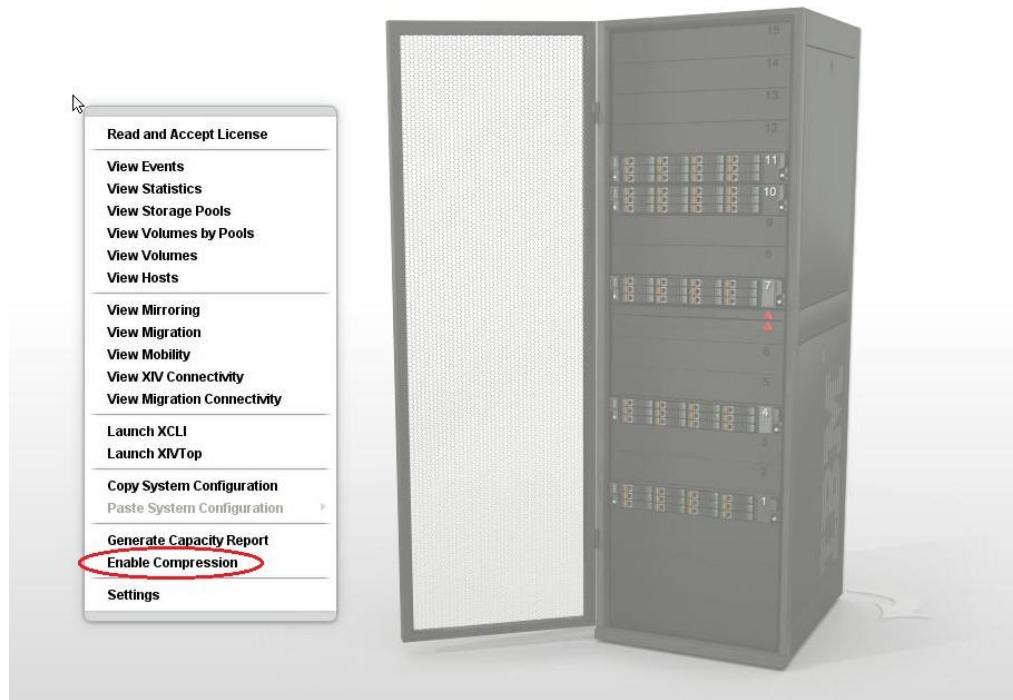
Read and Accept License

View Events
View Statistics
View Storage Pools
View Volumes by Pools
View Volumes
View Hosts

View Mirroring
View Migration
View Mobility
View XIV Connectivity
View Migration Connectivity

Launch XCLI
Launch XIVTop

Copy System Configuration
Paste System Configuration

Generate Capacity Report
Enable Compression

Settings

15
14
13
12
11
10
9
8
7
6
5
4
3
2
1